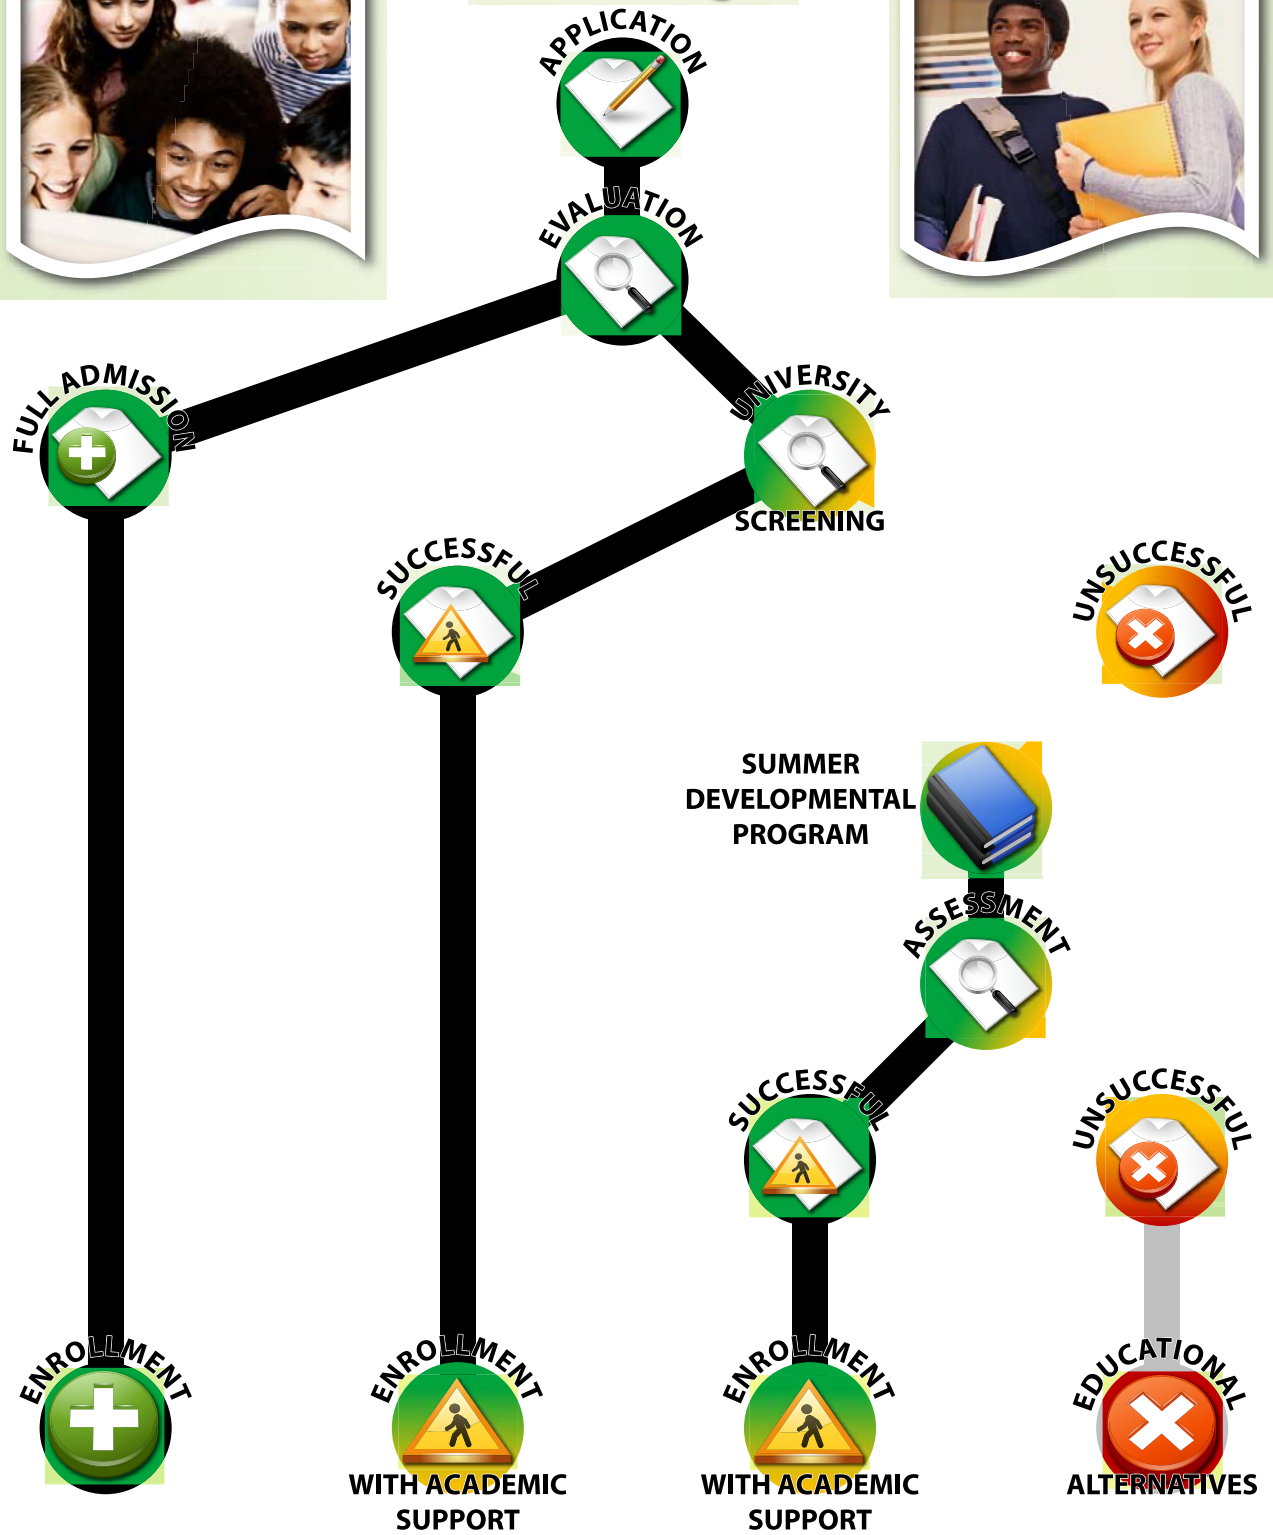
APPLICATION

EVALUATION

FULL ADMISSION

UNIVERSITY SCREENING

SUCCESSFUL

UNSUCCESSFUL

SUMMER DEVELOPMENTAL PROGRAM

ASSESSMENT

SUCCESSFUL

UNSUCCESSFUL

ENROLLMENT

ENROLLMENT WITH ACADEMIC SUPPORT

ENROLLMENT WITH ACADEMIC SUPPORT

EDUCATIONAL ALTERNATIVES